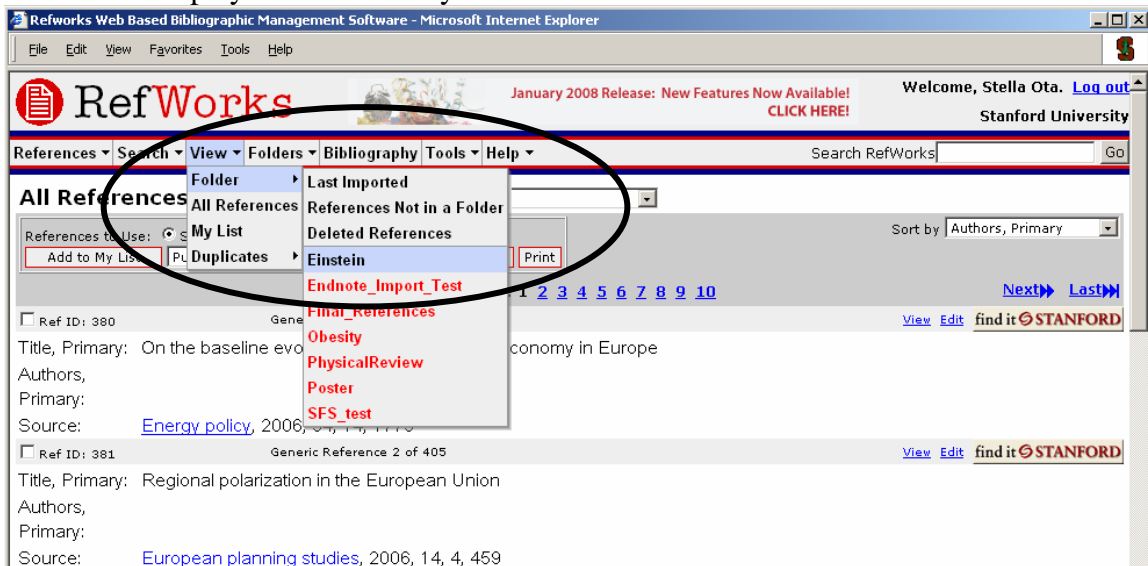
Refworks Web Based Bibliographic Management Software - Microsoft Internet Explorer

File Edit View Favorites Tools Help

RefWorks

January 2008 Release: New Features Now Available! CLICK HERE!

Welcome, Stella Ota. Log out
Stanford University

References Search View Folders Bibliography Tools Help

Search RefWorks Go

All References

Folder
All References
My List
Duplicates

Last Imported
References Not in a Folder
Deleted References
Einstein
Endnote_Import_Test
Final_References
Obesity
PhysicalReview
Poster
SFS_test

References to Use:
Add to My List
Print

Sort by Authors, Primary

1 2 3 4 5 6 7 8 9 10 Next Last

Ref ID: 380 Generic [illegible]
View Edit find it STANFORD

Title, Primary: On the baseline evo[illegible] economy in Europe
Authors, Primary:
Source: Energy policy, 2006, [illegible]

Ref ID: 381 Generic Reference 2 of 405
View Edit find it STANFORD

Title, Primary: Regional polarization in the European Union
Authors, Primary:
Source: European planning studies, 2006, 14, 4, 459